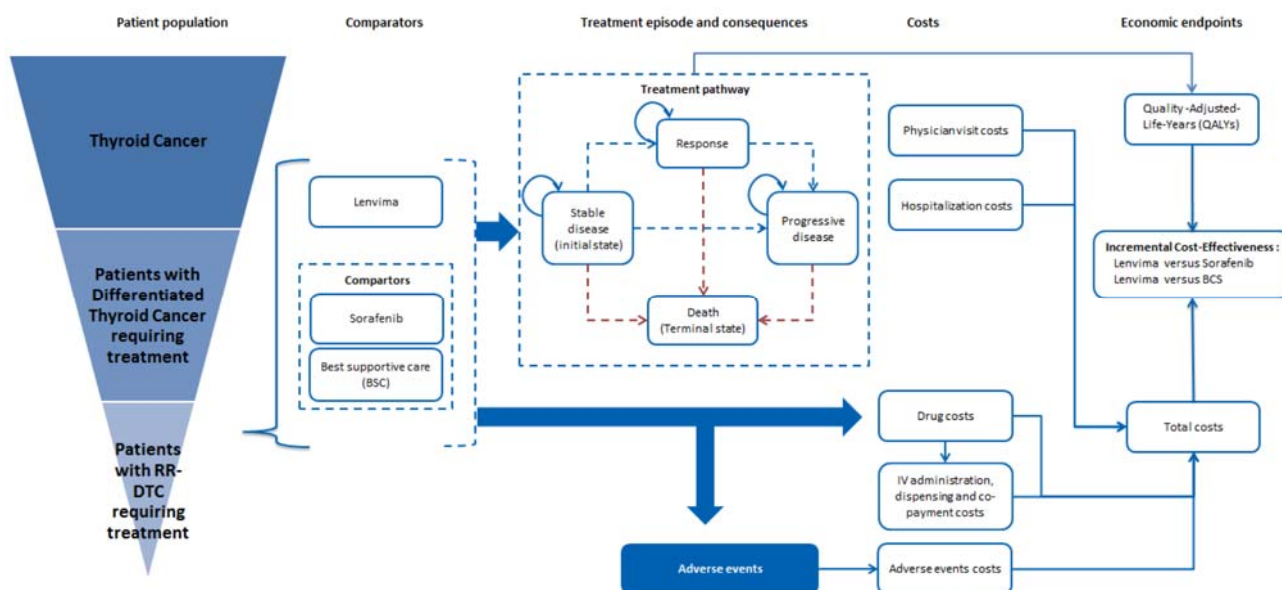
Patient population

Comparators

Treatment episode and consequences

Costs

Economic endpoints

Thyroid Cancer

Patients with Differentiated Thyroid Cancer requiring treatment

Patients with RR-DTC requiring treatment

Lenvima

Compartors

Sorafenib

Best supportive care (BSC)

Treatment pathway

Response

Stable disease (initial state)

Progressive disease

Death (Terminal state)

Adverse events

Physician visit costs

Hospitalization costs

Drug costs

IV administration, dispensing and co-payment costs

Adverse events costs

Quality -Adjusted-Life-Years (QALYs)

Incremental Cost-Effectiveness :
Lenvima versus Sorafenib
Lenvima versus BCS

Total costs